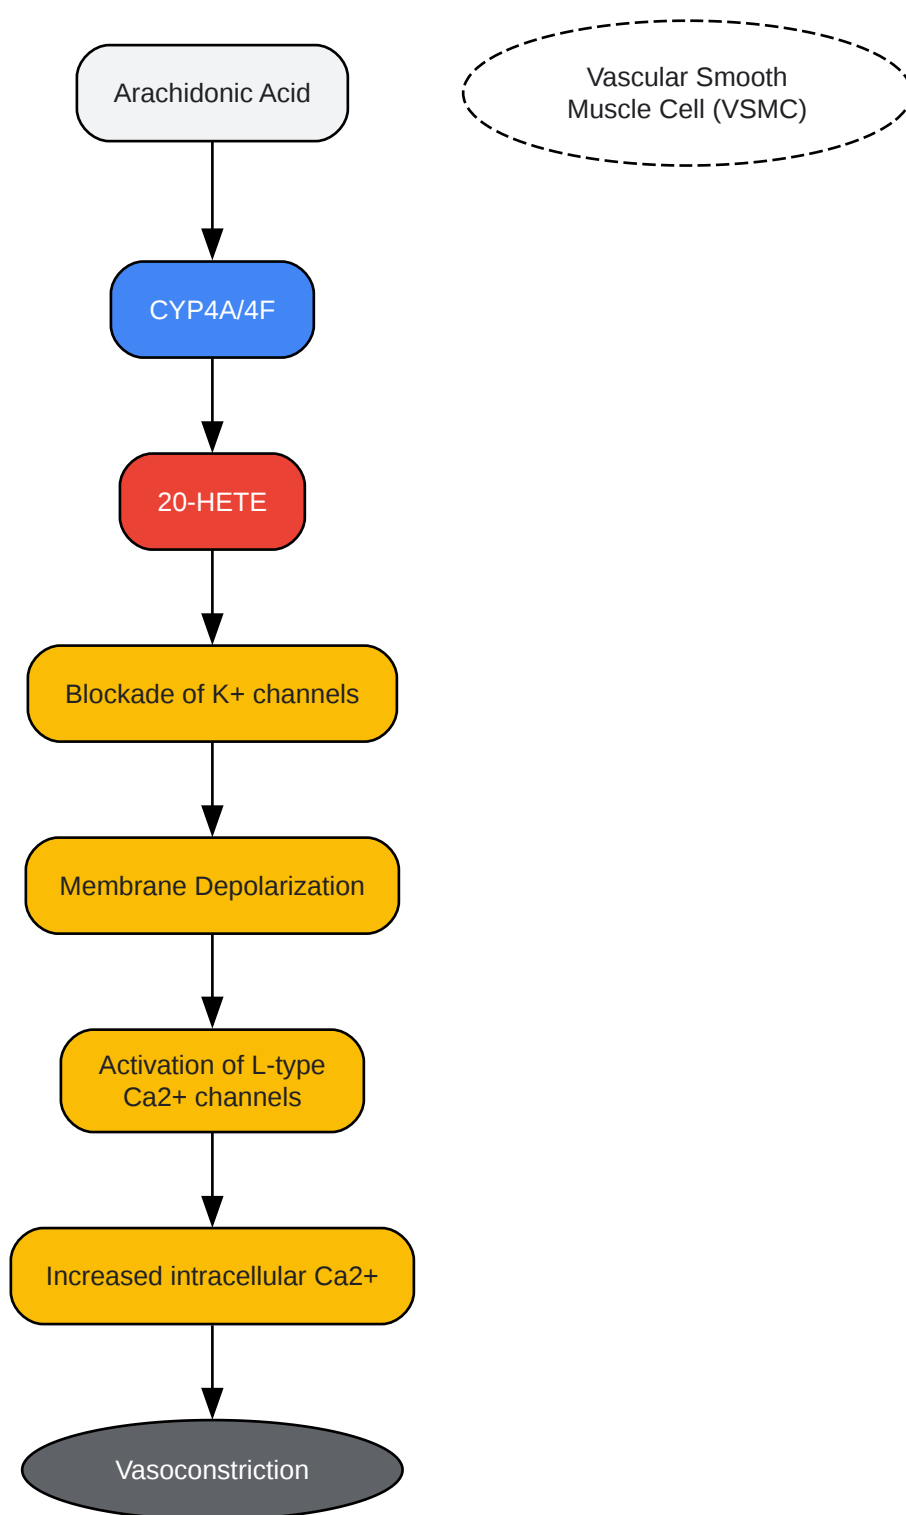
Arachidonic Acid

Vascular Smooth Muscle Cell (VSMC)

CYP4A/4F

20-HETE

Blockade of K+ channels

Membrane Depolarization

Activation of L-type Ca2+ channels

Increased intracellular Ca2+

Vasoconstriction